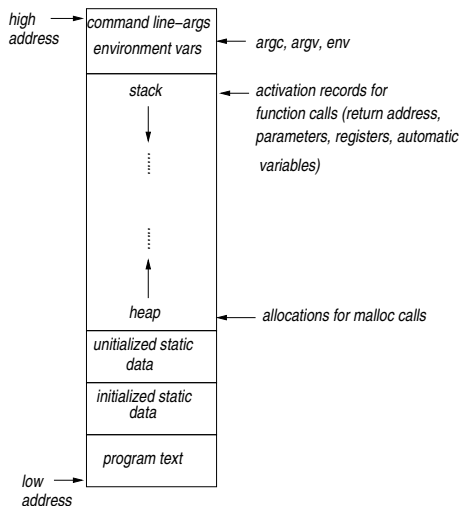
high address

command line–args
environment vars

argc, argv, env

stack

activation records for function calls (return address, parameters, registers, automatic variables)

heap

allocations for malloc calls

unitialized static data

initialized static data

program text

low address